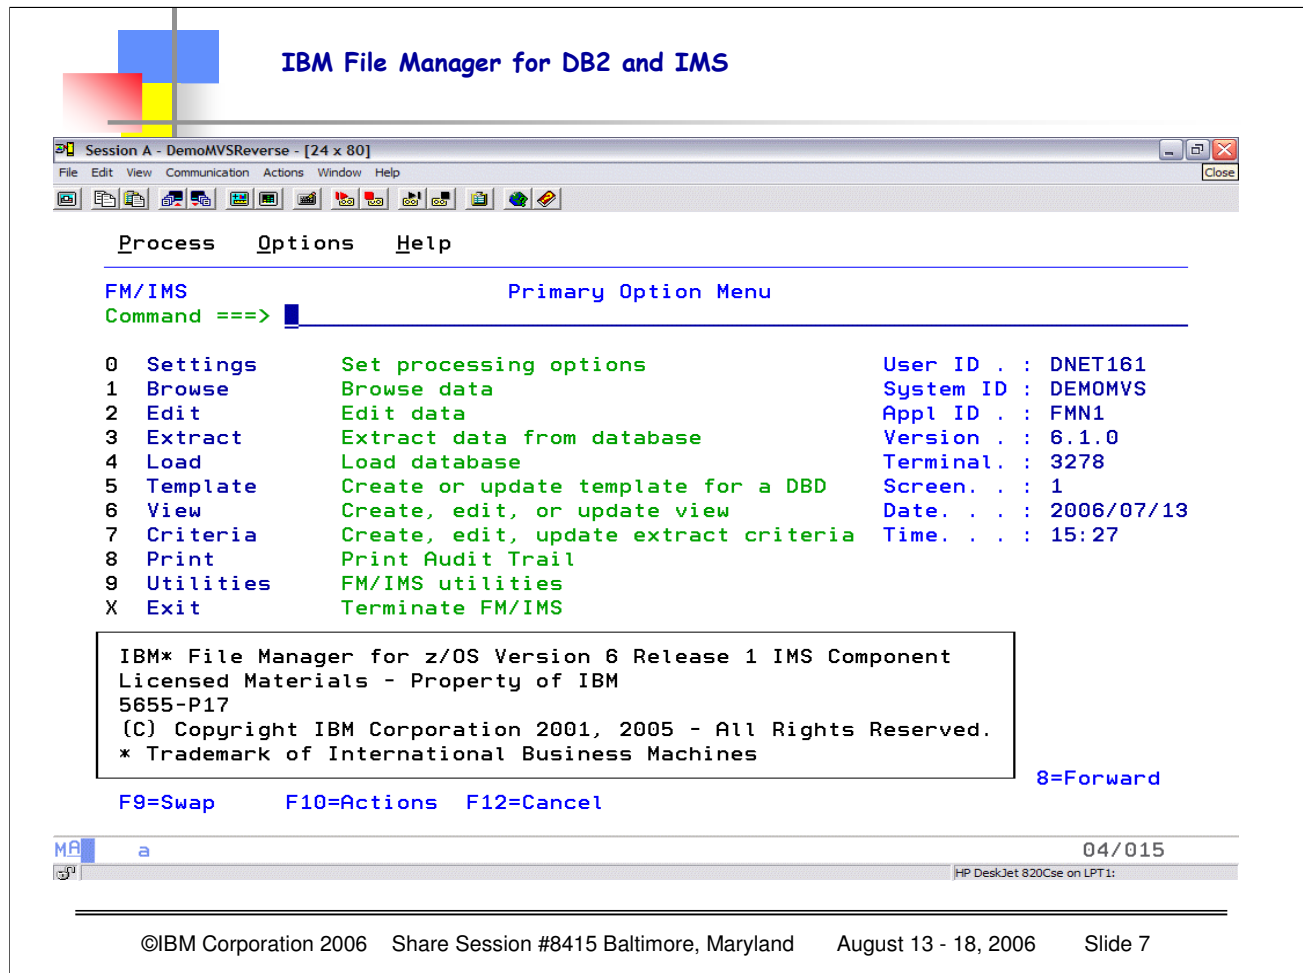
IBM File Manager for DB2 and IMS

Session A - DemoMVSReverse - [24 x 80]

File Edit View Communication Actions Window Help

Close

Process Options Help

FM/IMS Primary Option Menu
Command ===>

0 Settings Set processing options
1 Browse Browse data
2 Edit Edit data
3 Extract Extract data from database
4 Load Load database
5 Template Create or update template for a DBD
6 View Create, edit, or update view
7 Criteria Create, edit, update extract criteria
8 Print Print Audit Trail
9 Utilities FM/IMS utilities
X Exit Terminate FM/IMS

User ID . : DNET161
System ID : DEMOMVS
Appl ID : FMN1
Version . : 6.1.0
Terminal. : 3278
Screen. . : 1
Date. . . : 2006/07/13
Time. . . : 15:27

IBM* File Manager for z/OS Version 6 Release 1 IMS Component
Licensed Materials - Property of IBM
5655-P17
(C) Copyright IBM Corporation 2001, 2005 - All Rights Reserved.
* Trademark of International Business Machines

8=Forward

F9=Swap F10=Actions F12=Cancel

MA a 04/015

HP DeskJet 820Cse on LPT1:

©IBM Corporation 2006 Share Session #8415 Baltimore, Maryland August 13 - 18, 2006 Slide 7